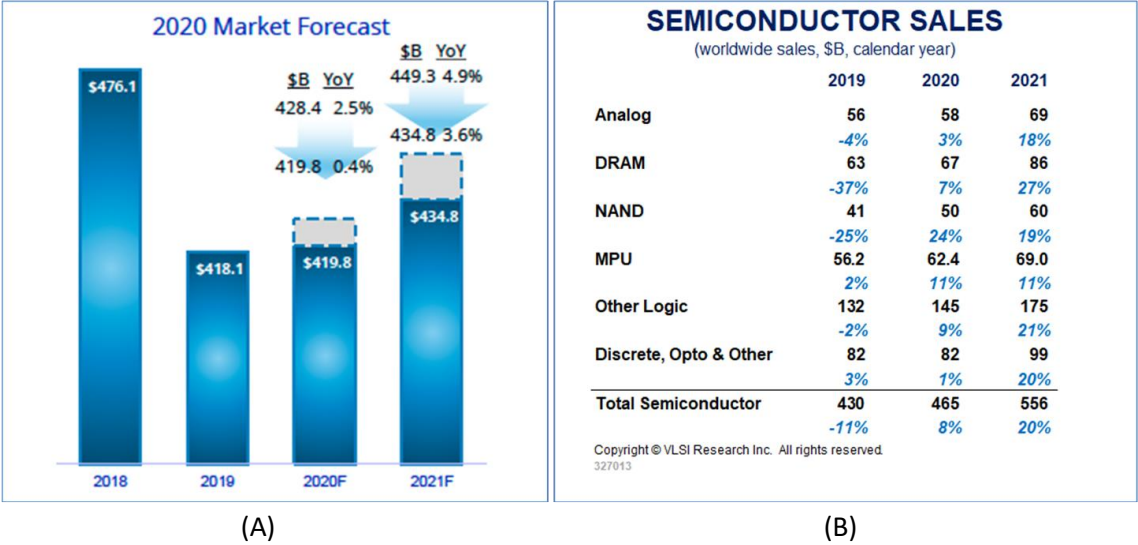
2020 Market Forecast

\$476.1

$B YoY
428.4 2.5%

419.8 0.4%

$B YoY
449.3 4.9%

434.8 3.6%

\$418.1

\$419.8

\$434.8

2018 2019 2020F 2021F

(A)

SEMICONDUCTOR SALES
(worldwide sales, $B, calendar year)

| | 2019 | 2020 | 2021 |
|---|---|---|---|
| Analog | 56 | 58 | 69 |
| | -4% | 3% | 18% |
| DRAM | 63 | 67 | 86 |
| | -37% | 7% | 27% |
| NAND | 41 | 50 | 60 |
| | -25% | 24% | 19% |
| MPU | 56.2 | 62.4 | 69.0 |
| | 2% | 11% | 11% |
| Other Logic | 132 | 145 | 175 |
| | -2% | 9% | 21% |
| Discrete, Opto & Other | 82 | 82 | 99 |
| | 3% | 1% | 20% |
| Total Semiconductor | 430 | 465 | 556 |
| | -11% | 8% | 20% |

Copyright © VLSI Research Inc. All rights reserved.
327013

(B)